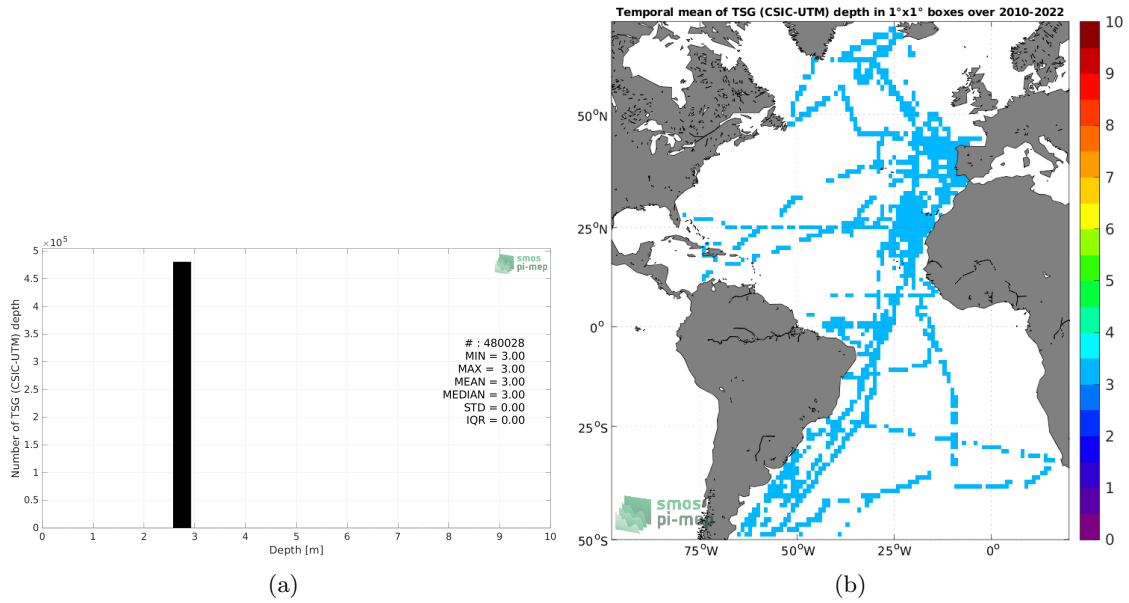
$\times 10^5$
5
4.5
4
3.5
3
2.5
2
1.5
1
0.5
0

Number of TSG (CSIC-UTM) depth

smos pi-mep

# : 480028
MIN = 3.00
MAX = 3.00
MEAN = 3.00
MEDIAN = 3.00
STD = 0.00
IQR = 0.00

0 1 2 3 4 5 6 7 8 9 10
Depth [m]

(a)

Temporal mean of TSG (CSIC-UTM) depth in 1°x1° boxes over 2010-2022

$50^oN$
$25^oN$
$0^o$
$25^oS$
$50^oS$

$75^oW$ $50^oW$ $25^oW$ $0^o$

smos pi-mep

10
9
8
7
6
5
4
3
2
1
0

(b)